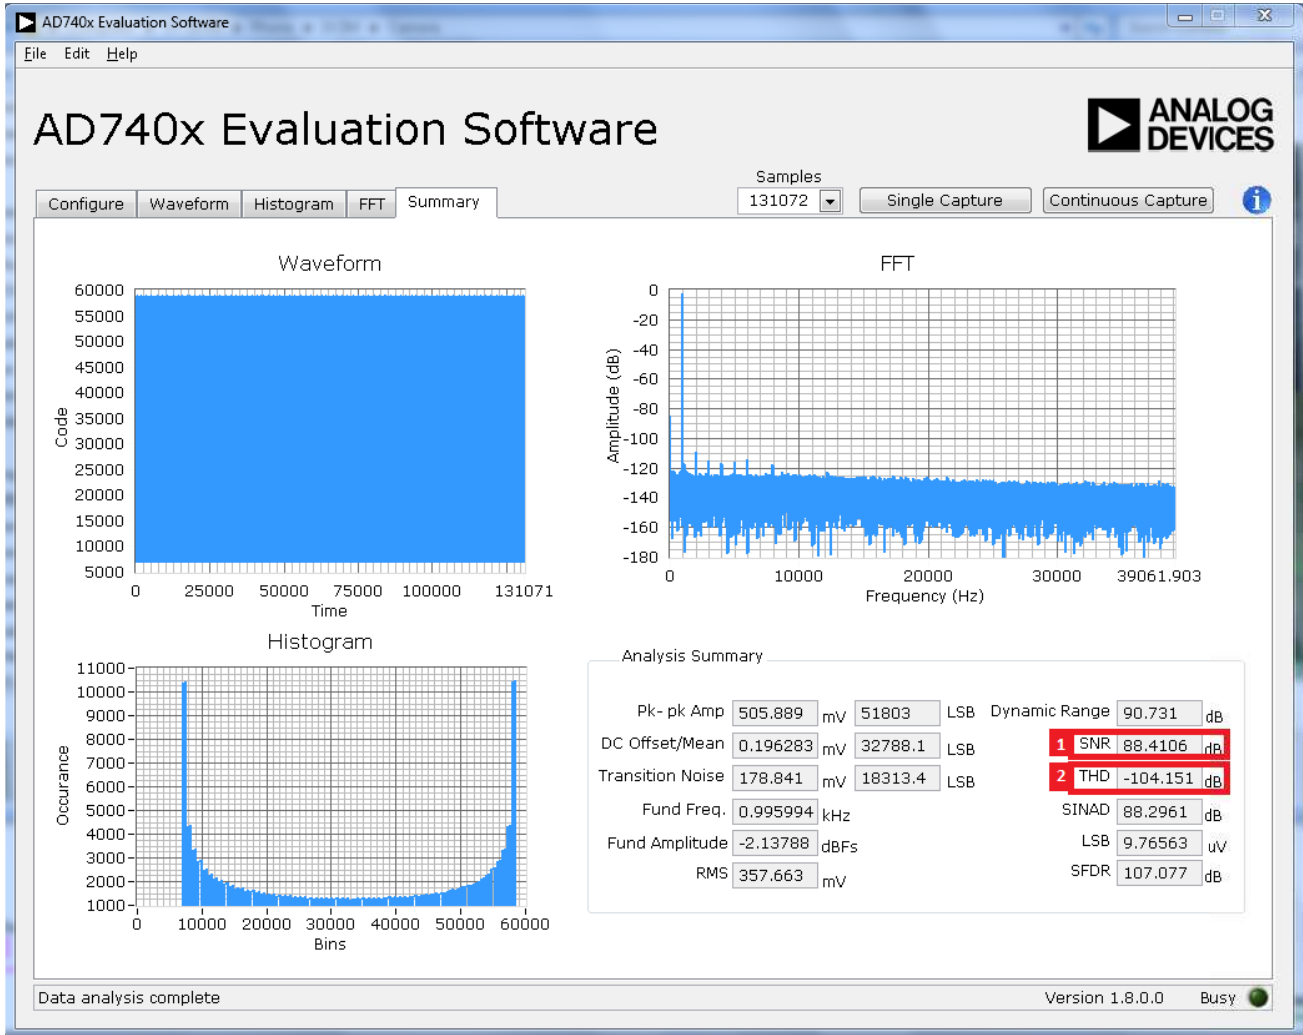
AD740x Evaluation Software

File Edit Help

AD740x Evaluation Software

ANALOG DEVICES

Configure | Waveform | Histogram | FFT | Summary

Samples
131072

Single Capture
Continuous Capture

Waveform

60000
55000
50000
45000
40000
35000
30000
25000
20000
15000
10000
5000

Code

0 25000 50000 75000 100000 131071
Time

FFT

0
-20
-40
-60
-80
-100
-120
-140
-160
-180

Amplitude (dB)

0 10000 20000 30000 39061.903
Frequency (Hz)

Histogram

11000
10000
9000
8000
7000
6000
5000
4000
3000
2000
1000

Occurance

0 10000 20000 30000 40000 50000 60000
Bins

Analysis Summary

| | | | | | | | |
|---|---|---|---|---|---|---|---|
| Pk- pk Amp | 505.889 | mV | 51803 | LSB | Dynamic Range | 90.731 | dB |
| DC Offset/Mean | 0.196283 | mV | 32788.1 | LSB | 1 SNR | 88.4106 | dB |
| Transition Noise | 178.841 | mV | 18313.4 | LSB | 2 THD | -104.151 | dB |
| Fund Freq. | 0.995994 | kHz | | | SINAD | 88.2961 | dB |
| Fund Amplitude | -2.13788 | dBFs | | | LSB | 9.76563 | uV |
| RMS | 357.663 | mV | | | SFDR | 107.077 | dB |

Data analysis complete

Version 1.8.0.0 Busy